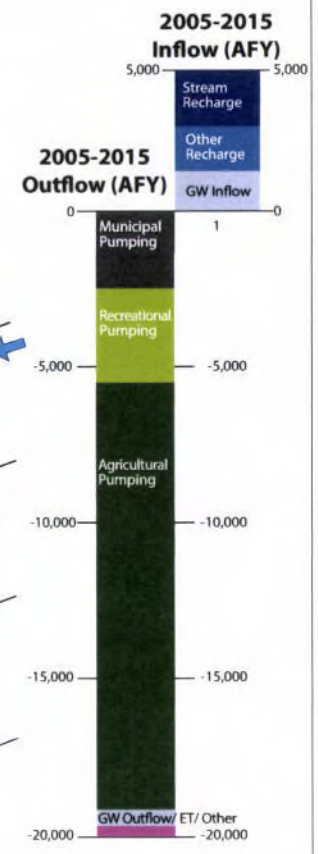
2005-2015
Inflow (AFY)

5,000
5,000

Stream Recharge

Other Recharge

GW Inflow

2005-2015
Outflow (AFY)

0
0

Municipal Pumping

1

Recreational Pumping

-5,000
-5,000

Agricultural Pumping

-10,000
-10,000

-15,000
-15,000

GW Outflow/ ET/ Other

-20,000
-20,000